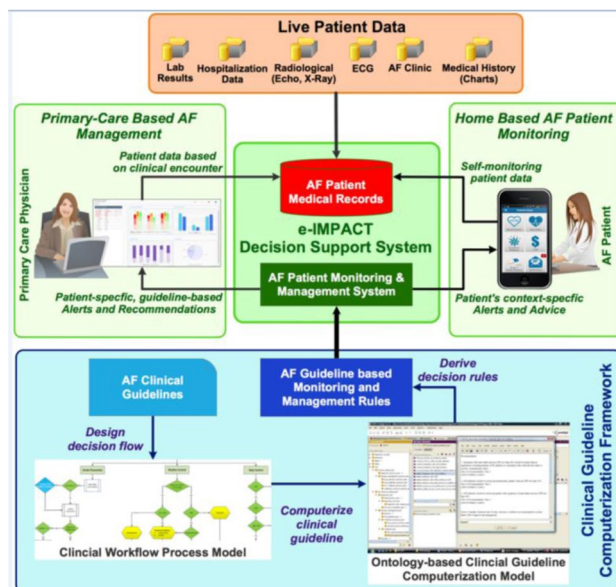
Live Patient Data

Lab Results

Hospitalization Data

Radiological (Echo, X-Ray)

ECG

AF Clinic

Medical History (Charts)

Primary-Care Based AF Management

Primary Care Physician

Patient data based on clinical encounter

Patient-specfic, guideline-based Alerts and Recommendations

AF Patient Medical Records

e-IMPACT Decision Support System

AF Patient Monitoring & Management System

Home Based AF Patient Monitoring

Self-monitoring patient data

Patient's context-specfic Alerts and Advice

AF Patient

AF Clinical Guidelines

Design decision flow

AF Guideline based Monitoring and Management Rules

Derive decision rules

Computerize clinical guideline

Clincial Workflow Process Model

Ontology-based Clincial Guideline Computerization Model

Clinical Guideline Computerization Framework